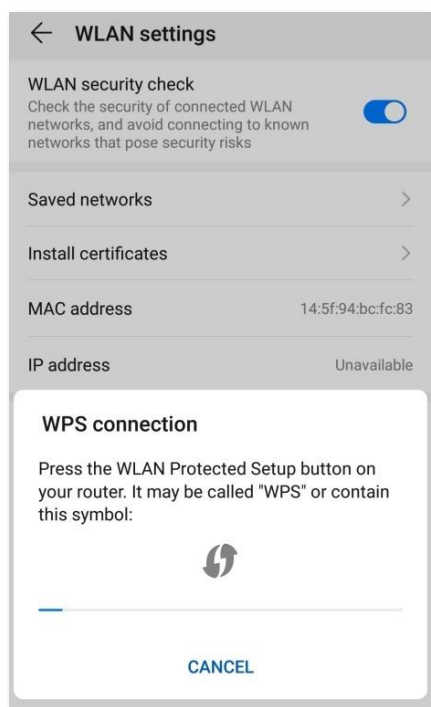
← WLAN settings

WLAN security check
Check the security of connected WLAN networks, and avoid connecting to known networks that pose security risks

Saved networks >

Install certificates >

MAC address 14:5f:94:bc:fc:83

IP address Unavailable

WPS connection

Press the WLAN Protected Setup button on your router. It may be called "WPS" or contain this symbol:

CANCEL